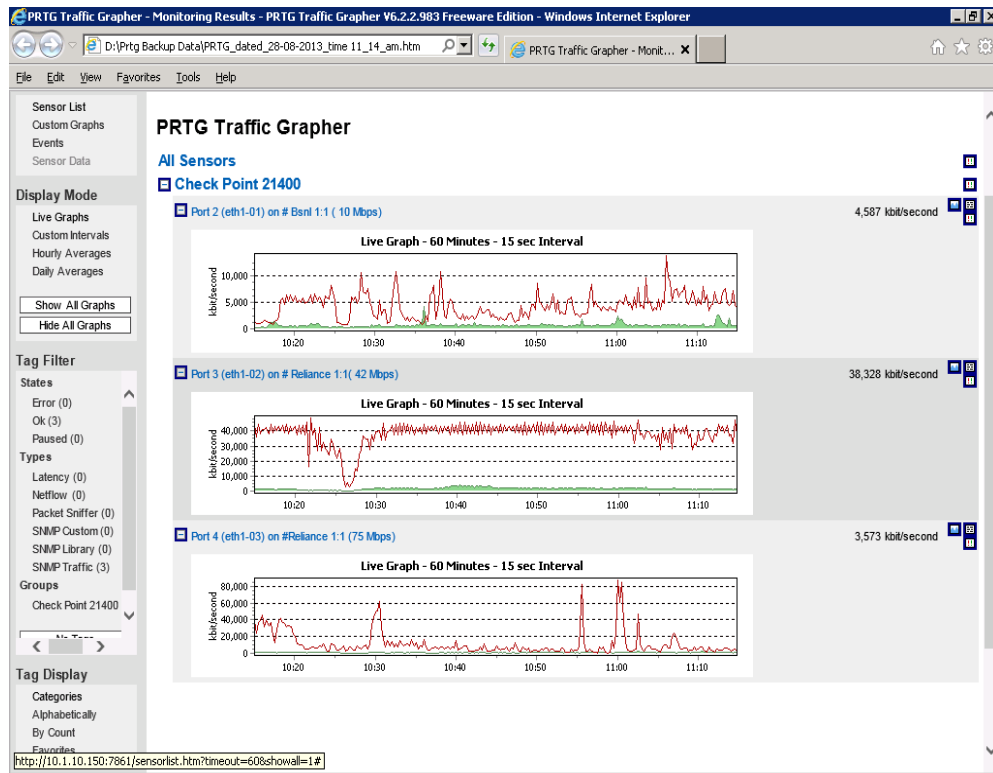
PRTG Traffic Grapher - Monitoring Results - PRTG Traffic Grapher V6.2.2.983 Freeware Edition - Windows Internet Explorer

D:\Prtg Backup Data\PRTG_dated_28-08-2013_time 11_14_am.htm

PRTG Traffic Grapher - Monit...

File Edit View Favorites Tools Help

Sensor List
Custom Graphs
Events
Sensor Data

Display Mode
Live Graphs
Custom Intervals
Hourly Averages
Daily Averages

Show All Graphs
Hide All Graphs

Tag Filter
States
Error (0)
Ok (3)
Paused (0)
Types
Latency (0)
Netflow (0)
Packet Sniffer (0)
SNMP Custom (0)
SNMP Library (0)
SNMP Traffic (3)
Groups
Check Point 21400

Tag Display
Categories
Alphabetically
By Count
Favorites

PRTG Traffic Grapher

All Sensors

Check Point 21400

Port 2 (eth1-01) on # Bsnl 1:1 ( 10 Mbps)

4,587 kbit/second

Live Graph - 60 Minutes - 15 sec Interval

kbit/second

10,000
5,000
0

10:20 10:30 10:40 10:50 11:00 11:10

Port 3 (eth1-02) on # Reliance 1:1( 42 Mbps)

38,328 kbit/second

Live Graph - 60 Minutes - 15 sec Interval

kbit/second

40,000
30,000
20,000
10,000
0

10:20 10:30 10:40 10:50 11:00 11:10

Port 4 (eth1-03) on #Reliance 1:1 (75 Mbps)

3,573 kbit/second

Live Graph - 60 Minutes - 15 sec Interval

kbit/second

80,000
60,000
40,000
20,000
0

10:20 10:30 10:40 10:50 11:00 11:10

http://10.1.10.150:7861/sensorlist.htm?timeout=60&showall=1#